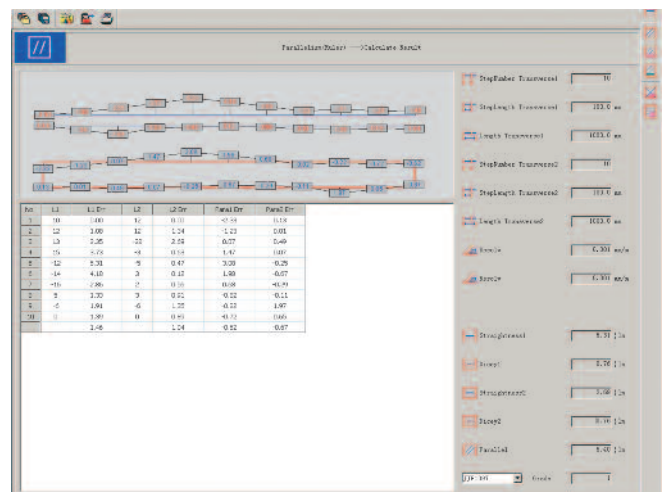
//

Parallelism(Ruler) -->Calculate Result

StepNumber Transverse1 10
StepLength Transverse1 100.0 mm
Length Transverse1 1000.0 mm
StepNumber Transverse2 10
StepLength Transverse2 100.0 mm
Length Transverse2 1000.0 mm
Error1 0.001 mm/m
Error2 0.001 mm/m

| No | L1 | L1 Err | L2 | L2 Err | Paral Err | Paral2 Err |
|---|---|---|---|---|---|---|
| 1 | 10 | 1.00 | 12 | 0.00 | -0.59 | 0.18 |
| 2 | 12 | 3.00 | 12 | 1.54 | -1.23 | 0.01 |
| 3 | 13 | 3.35 | -20 | 2.55 | 0.57 | 0.49 |
| 4 | 15 | 3.73 | -8 | 0.54 | 1.47 | 0.07 |
| 5 | -12 | 5.31 | 5 | 0.47 | 3.00 | -0.29 |
| 6 | -14 | 4.10 | 3 | 0.12 | 1.98 | -0.57 |
| 7 | -16 | 2.86 | 2 | 0.36 | 0.08 | -0.59 |
| 8 | 9 | 3.30 | 3 | 0.51 | -0.32 | -0.11 |
| 9 | -6 | 1.91 | -6 | 1.25 | -0.33 | 1.97 |
| 10 | 0 | 1.80 | 0 | 0.93 | -0.72 | 0.65 |
| | | 3.46 | | 1.54 | -0.52 | -0.67 |

Straightness1 5.31 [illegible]
Error1 0.70 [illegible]
Straightness2 3.56 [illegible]
Error2 0.00 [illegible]
Parallel 5.00 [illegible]

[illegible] Grade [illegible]